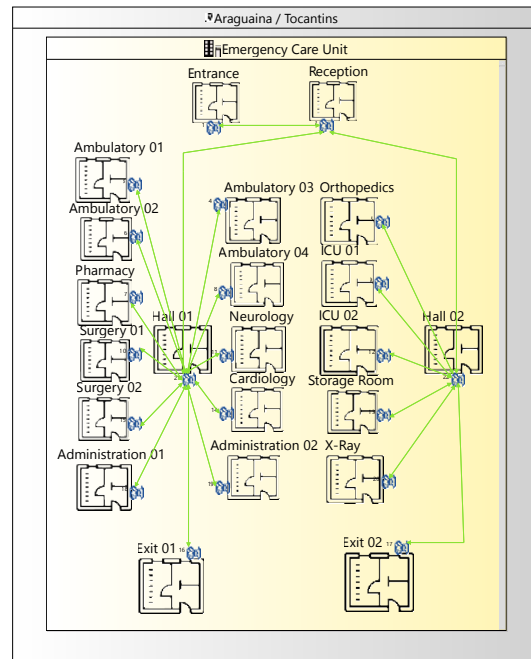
Araguaina / Tocantins

Emergency Care Unit

Entrance

Reception

Ambulatory 01

Ambulatory 02

Ambulatory 03

Orthopedics

Ambulatory 04

ICU 01

Pharmacy

Hall 01

Neurology

ICU 02

Hall 02

Surgery 01

Cardiology

Storage Room

Surgery 02

Administration 01

Administration 02

X-Ray

Exit 01

Exit 02